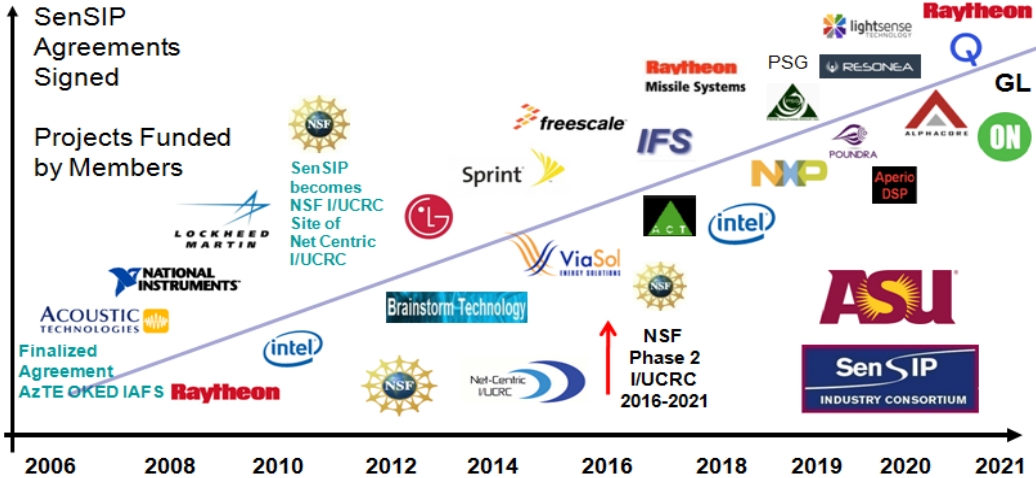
SenSIP Agreements Signed

Projects Funded by Members

NSF

SenSIP becomes NSF I/UCRC Site of Net Centric I/UCRC

LOCKHEED MARTIN

NATIONAL INSTRUMENTS

ACOUSTIC TECHNOLOGIES

Finalized Agreement AzTE OKED IAFS

intel

Raytheon

LG

Brainstorm-Technology

NSF

freescale

Sprint

ViaSol ENERGY SOLUTIONS

Net-Centric I/UCRC

Raytheon Missile Systems

IFS

ACT

intel

NSF

NSF Phase 2 I/UCRC 2016-2021

PSG

lightsense TECHNOLOGY

RESONEA

Raytheon

Q

GL

ALPHACORE

ON

POUNDRA

NXP

Aperio DSP

ASU

SenSIP INDUSTRY CONSORTIUM

2006 2008 2010 2012 2014 2016 2018 2019 2020 2021